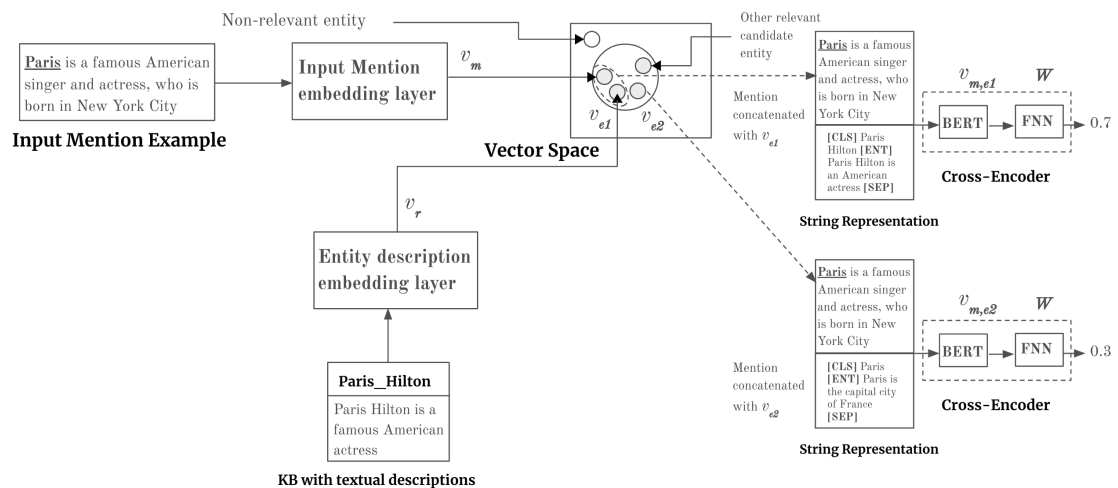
Non-relevant entity

Other relevant candidate entity

Paris is a famous American singer and actress, who is born in New York City

Input Mention Example

Input Mention embedding layer

$v_m$

$v_{e1}$ $v_{e2}$

Vector Space

$v_r$

Entity description embedding layer

Paris_Hilton

Paris Hilton is a famous American actress

KB with textual descriptions

Paris is a famous American singer and actress, who is born in New York City

Mention concatenated with $v_{e1}$

[CLS] Paris Hilton [ENT] Paris Hilton is an American actress [SEP]

String Representation

$v_{m,e1}$ $W$

BERT → FNN → 0.7

Cross-Encoder

Paris is a famous American singer and actress, who is born in New York City

Mention concatenated with $v_{e2}$

[CLS] Paris [ENT] Paris is the capital city of France [SEP]

String Representation

$v_{m,e2}$ $W$

BERT → FNN → 0.3

Cross-Encoder